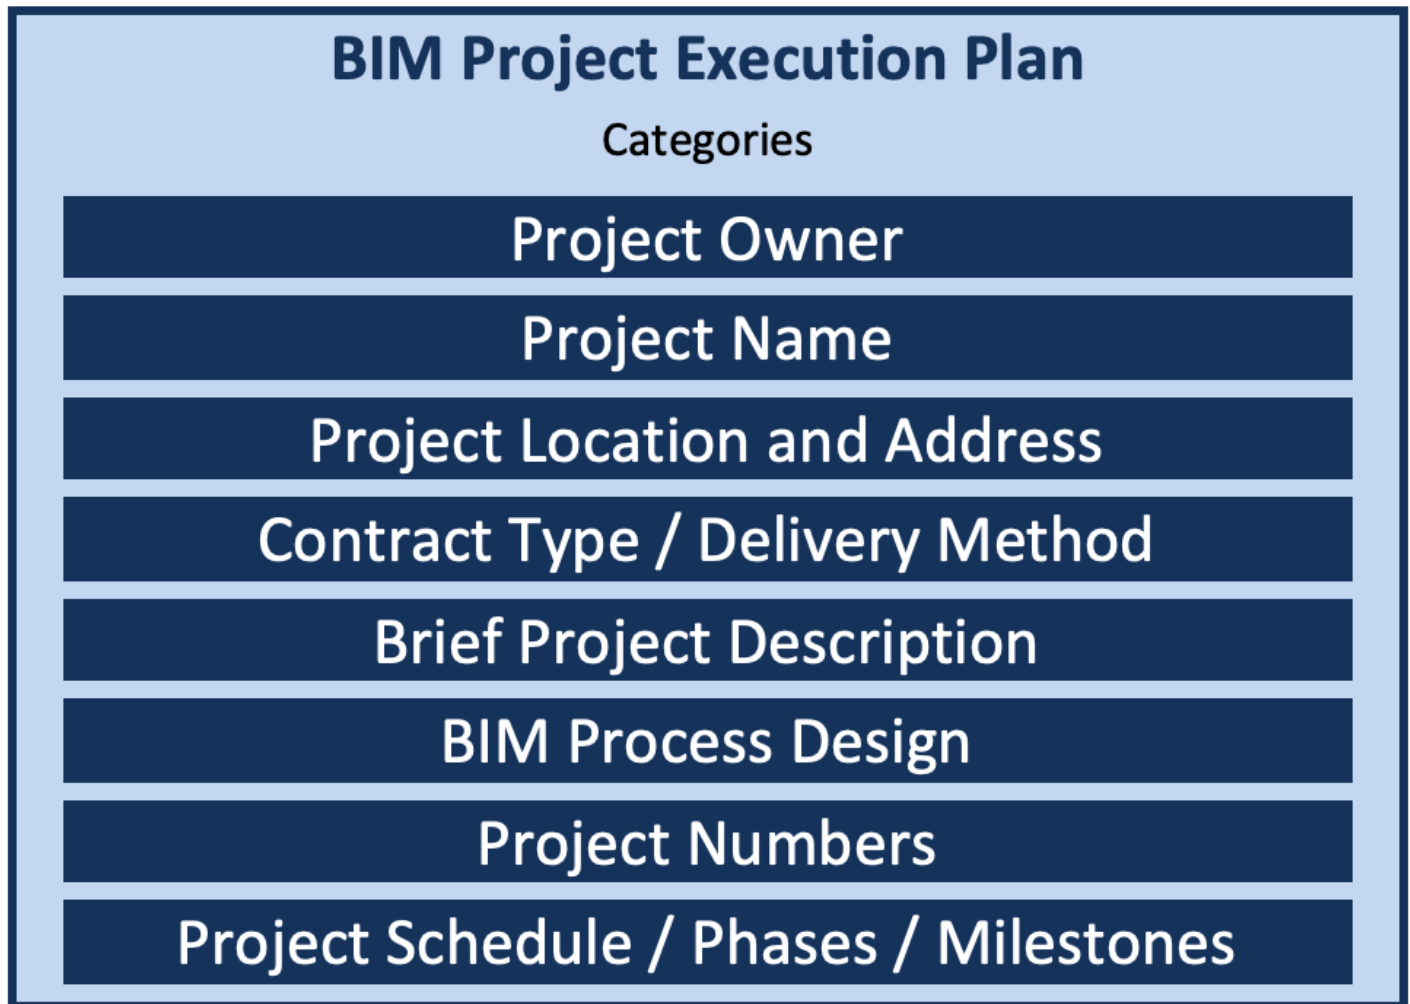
BIM Project Execution Plan

Categories

Project Owner

Project Name

Project Location and Address

Contract Type / Delivery Method

Brief Project Description

BIM Process Design

Project Numbers

Project Schedule / Phases / Milestones